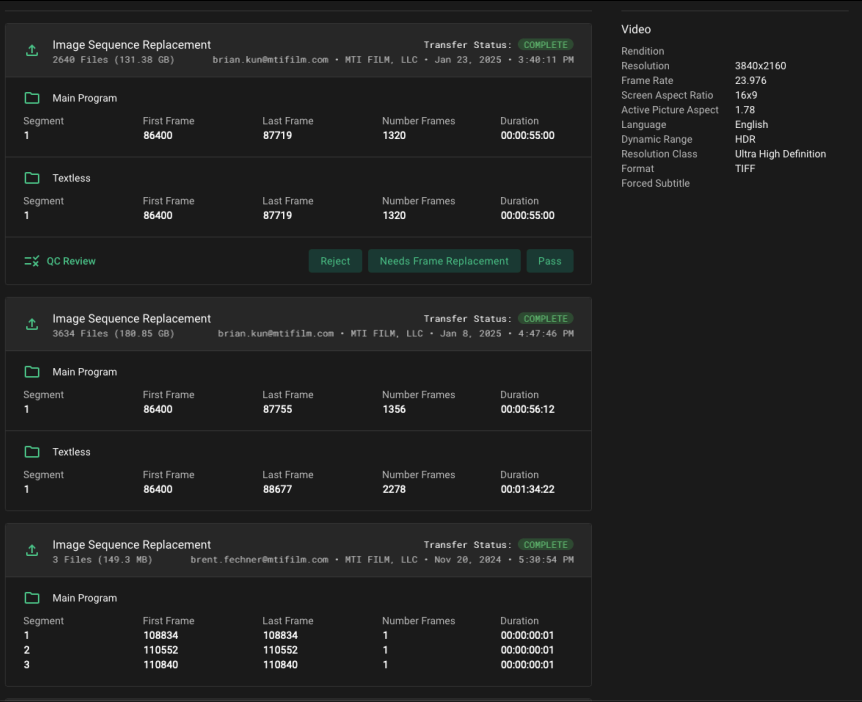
Image Sequence Replacement
2640 Files (131.38 GB)
brian.kun@mtifilm.com • MTI FILM, LLC • Jan 23, 2025 • 3:40:11 PM
Transfer Status: COMPLETE

Main Program

| Segment | First Frame | Last Frame | Number Frames | Duration |
|---|---|---|---|---|
| 1 | 86400 | 87719 | 1320 | 00:00:55:00 |

Textless

| Segment | First Frame | Last Frame | Number Frames | Duration |
|---|---|---|---|---|
| 1 | 86400 | 87719 | 1320 | 00:00:55:00 |

QC Review

Reject
Needs Frame Replacement
Pass

Image Sequence Replacement
3634 Files (180.85 GB)
brian.kun@mtifilm.com • MTI FILM, LLC • Jan 8, 2025 • 4:47:46 PM
Transfer Status: COMPLETE

Main Program

| Segment | First Frame | Last Frame | Number Frames | Duration |
|---|---|---|---|---|
| 1 | 86400 | 87755 | 1356 | 00:00:56:12 |

Textless

| Segment | First Frame | Last Frame | Number Frames | Duration |
|---|---|---|---|---|
| 1 | 86400 | 88677 | 2278 | 00:01:34:22 |

Image Sequence Replacement
3 Files (149.3 MB)
brent.fechner@mtifilm.com • MTI FILM, LLC • Nov 20, 2024 • 5:30:54 PM
Transfer Status: COMPLETE

Main Program

| Segment | First Frame | Last Frame | Number Frames | Duration |
|---|---|---|---|---|
| 1 | 108834 | 108834 | 1 | 00:00:00:01 |
| 2 | 110552 | 110552 | 1 | 00:00:00:01 |
| 3 | 110840 | 110840 | 1 | 00:00:00:01 |

Video

| | |
|---|---|
| Rendition | |
| Resolution | 3840x2160 |
| Frame Rate | 23.976 |
| Screen Aspect Ratio | 16x9 |
| Active Picture Aspect | 1.78 |
| Language | English |
| Dynamic Range | HDR |
| Resolution Class | Ultra High Definition |
| Format | TIFF |
| Forced Subtitle | |